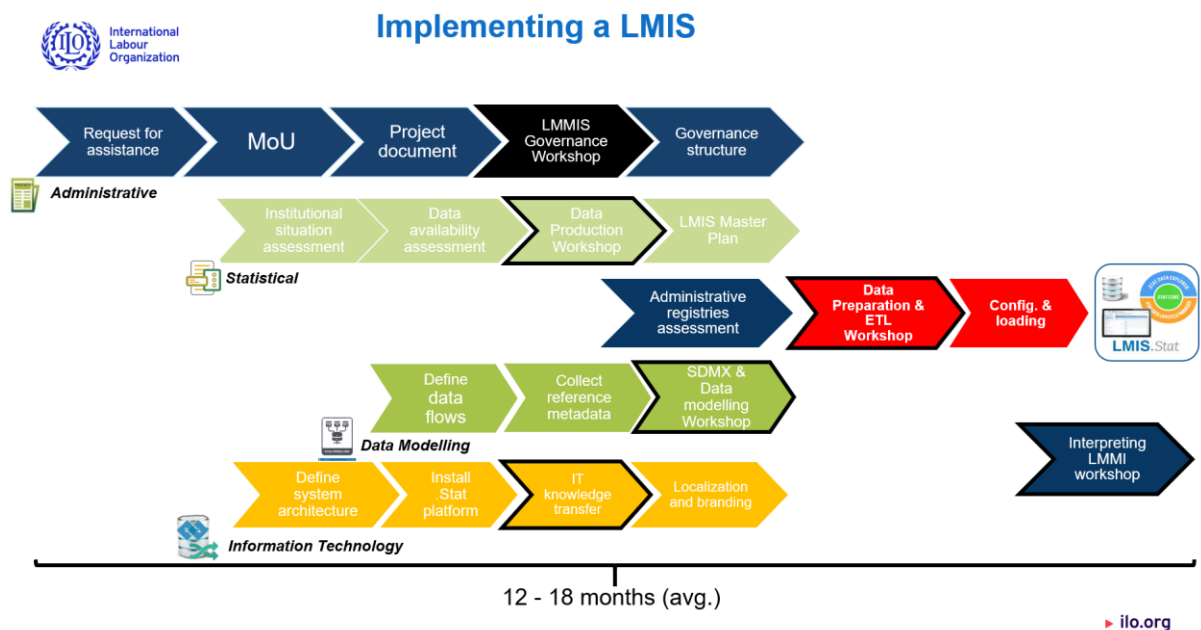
ILO International Labour Organization

Implementing a LMIS

Request for assistance

MoU

Project document

LMMIS Governance Workshop

Governance structure

Administrative

Institutional situation assessment

Data availability assessment

Data Production Workshop

LMIS Master Plan

Statistical

Administrative registries assessment

Data Preparation & ETL Workshop

Config. & loading

LMIS.Stat

Define data flows

Collect reference metadata

SDMX & Data modelling Workshop

Data Modelling

Interpreting LMMI workshop

Define system architecture

Install .Stat platform

IT knowledge transfer

Localization and branding

Information Technology

12 - 18 months (avg.)

ilo.org